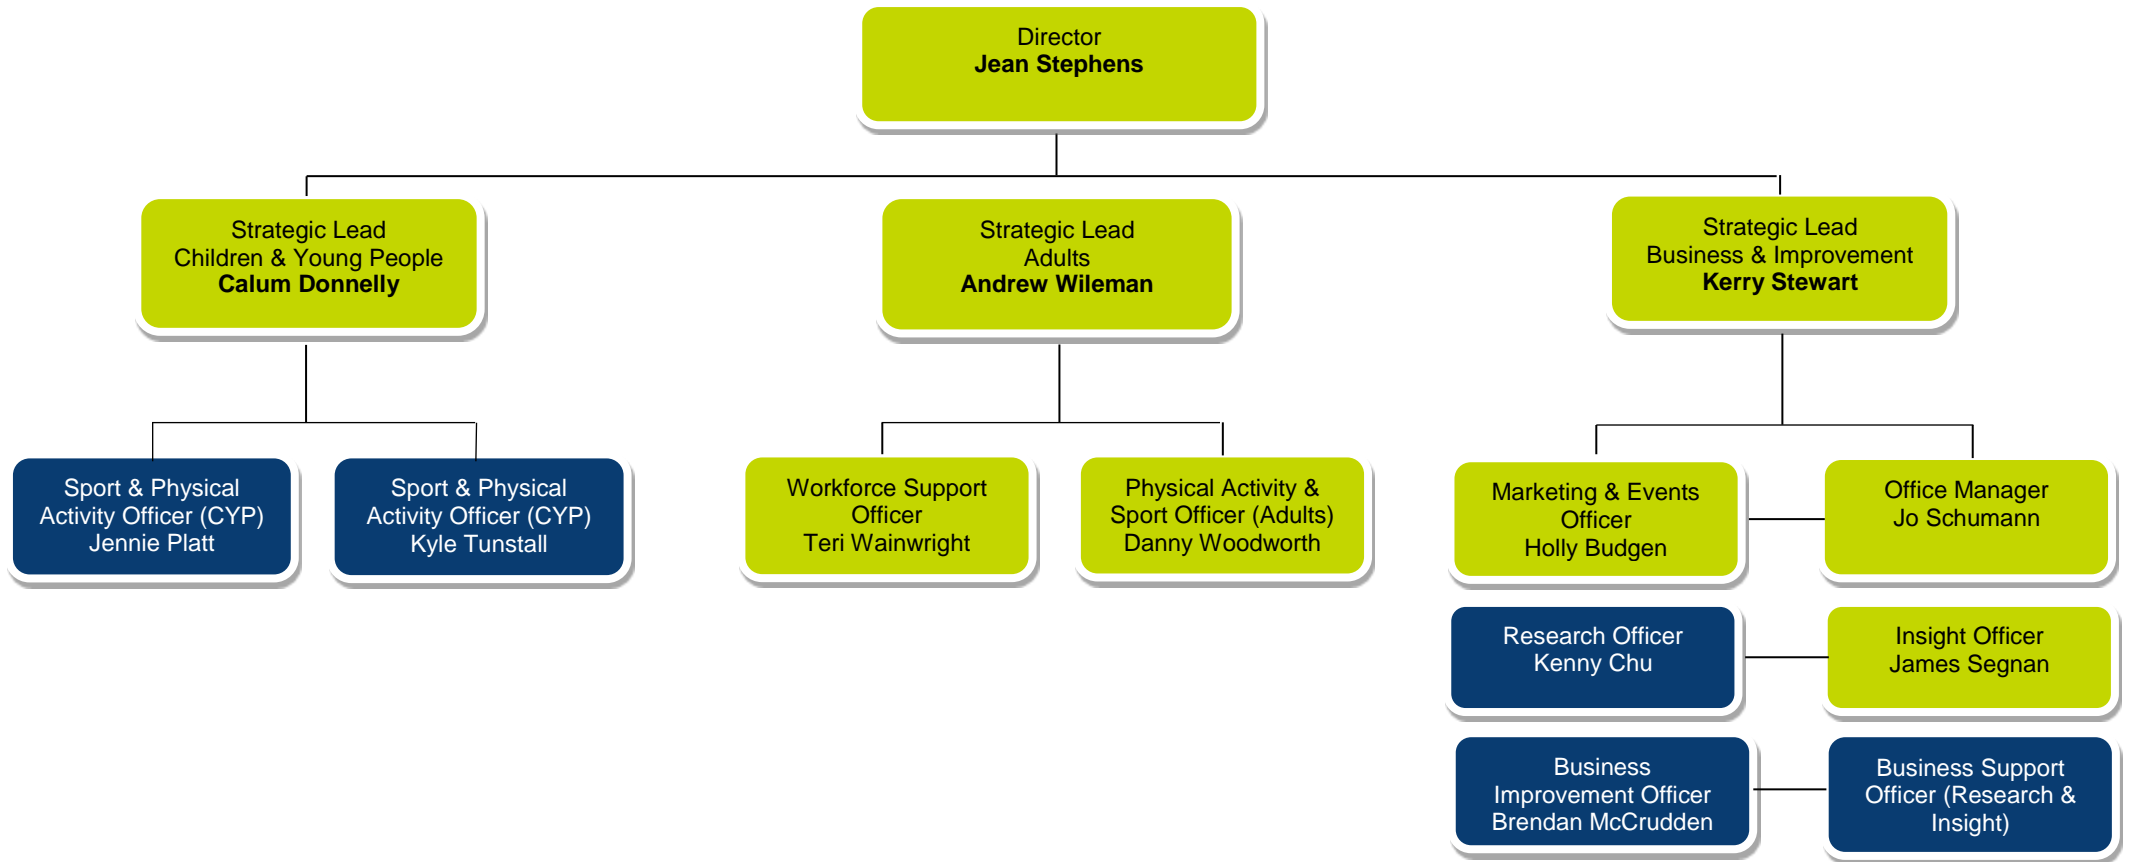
Director
**Jean Stephens**

Strategic Lead
Children & Young People
**Calum Donnelly**

Strategic Lead
Adults
**Andrew Wileman**

Strategic Lead
Business & Improvement
**Kerry Stewart**

Sport & Physical Activity Officer (CYP)
Jennie Platt

Sport & Physical Activity Officer (CYP)
Kyle Tunstall

Workforce Support Officer
Teri Wainwright

Physical Activity & Sport Officer (Adults)
Danny Woodworth

Marketing & Events Officer
Holly Budgen

Office Manager
Jo Schumann

Research Officer
Kenny Chu

Insight Officer
James Segnan

Business Improvement Officer
Brendan McCrudden

Business Support Officer (Research & Insight)